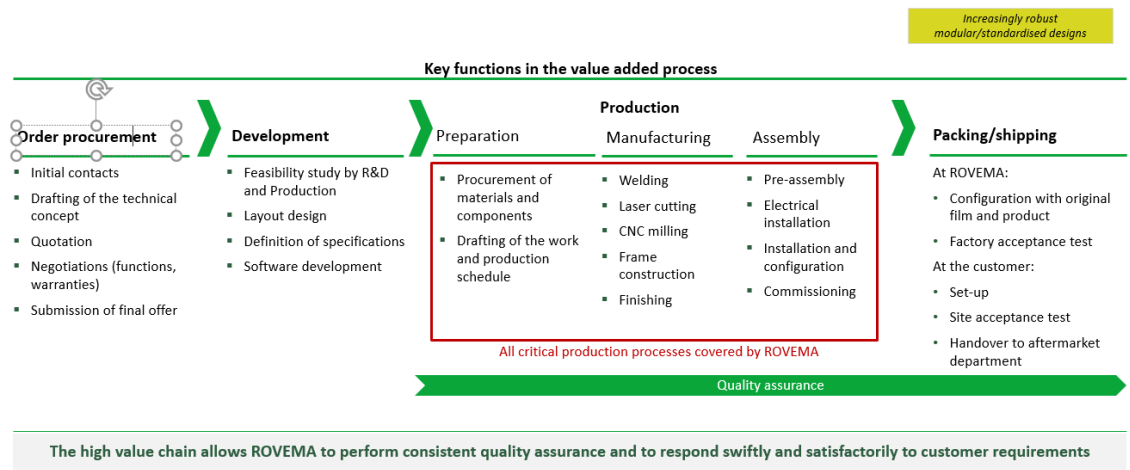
Increasingly robust modular/standardised designs

Key functions in the value added process

Order procurement

- Initial contacts
- Drafting of the technical concept
- Quotation
- Negotiations (functions, warranties)
- Submission of final offer

Development

- Feasibility study by R&D and Production
- Layout design
- Definition of specifications
- Software development

Production

Preparation

- Procurement of materials and components
- Drafting of the work and production schedule

Manufacturing

- Welding
- Laser cutting
- CNC milling
- Frame construction
- Finishing

Assembly

- Pre-assembly
- Electrical installation
- Installation and configuration
- Commissioning

All critical production processes covered by ROVEMA

Packing/shipping

At ROVEMA:

- Configuration with original film and product
- Factory acceptance test

At the customer:

- Set-up
- Site acceptance test
- Handover to aftermarket department

Quality assurance

The high value chain allows ROVEMA to perform consistent quality assurance and to respond swiftly and satisfactorily to customer requirements